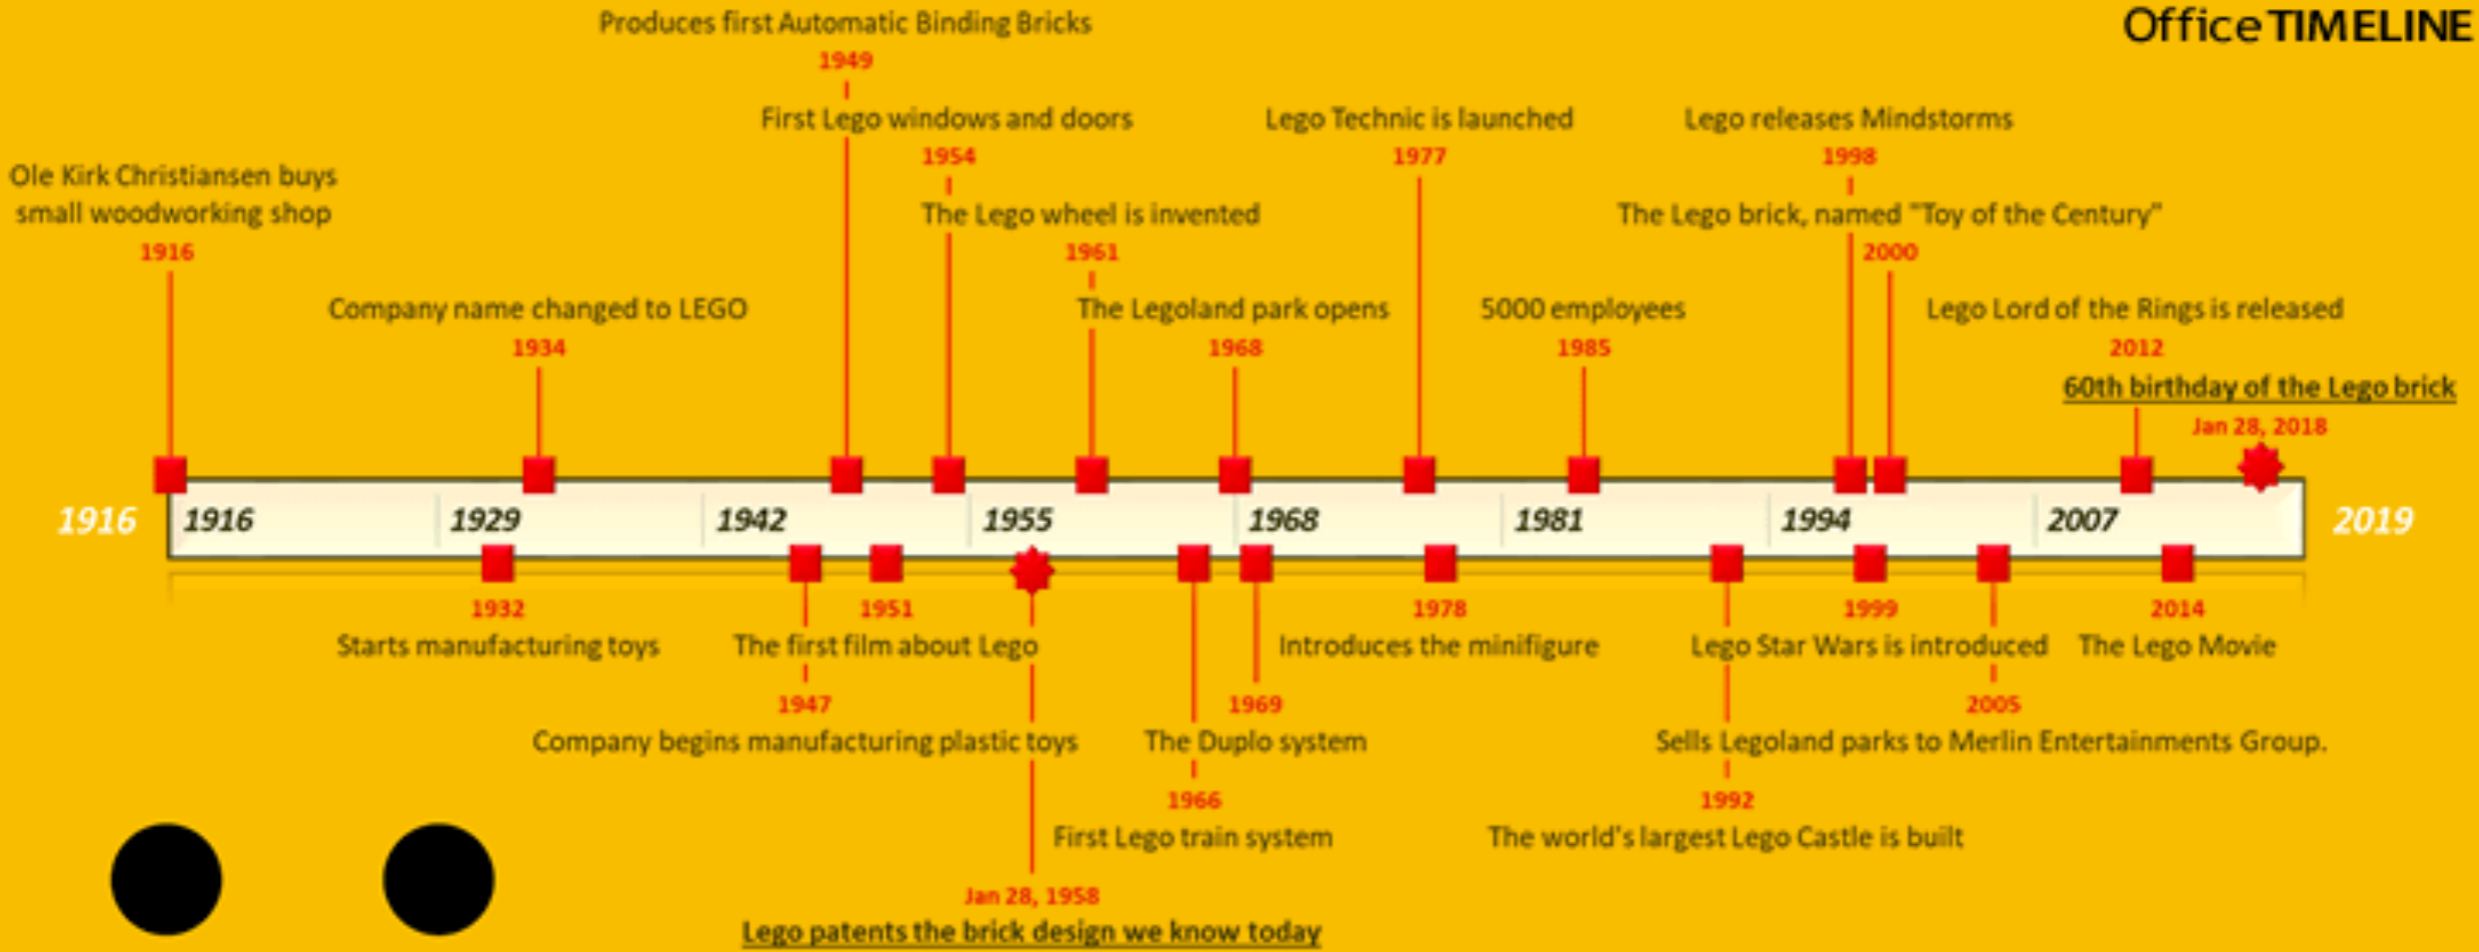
Office TIMELINE

Produces first Automatic Binding Bricks
1949
First Lego windows and doors
1954
The Lego wheel is invented
1961
The Legoland park opens
1968
Lego Technic is launched
1977
Lego releases Mindstorms
1998
The Lego brick, named "Toy of the Century"
2000
Lego Lord of the Rings is released
2012
60th birthday of the Lego brick
Jan 28, 2018
Ole Kirk Christiansen buys small woodworking shop
1916
Company name changed to LEGO
1934
5000 employees
1985

1916
1916
1929
1942
1955
1968
1981
1994
2007
2019

1932
Starts manufacturing toys
1951
The first film about Lego
1947
Company begins manufacturing plastic toys
Jan 28, 1958
Lego patents the brick design we know today
1969
The Duplo system
1966
First Lego train system
1978
Introduces the minifigure
1999
Lego Star Wars is introduced
2005
Sells Legoland parks to Merlin Entertainments Group.
1992
The world's largest Lego Castle is built
2014
The Lego Movie